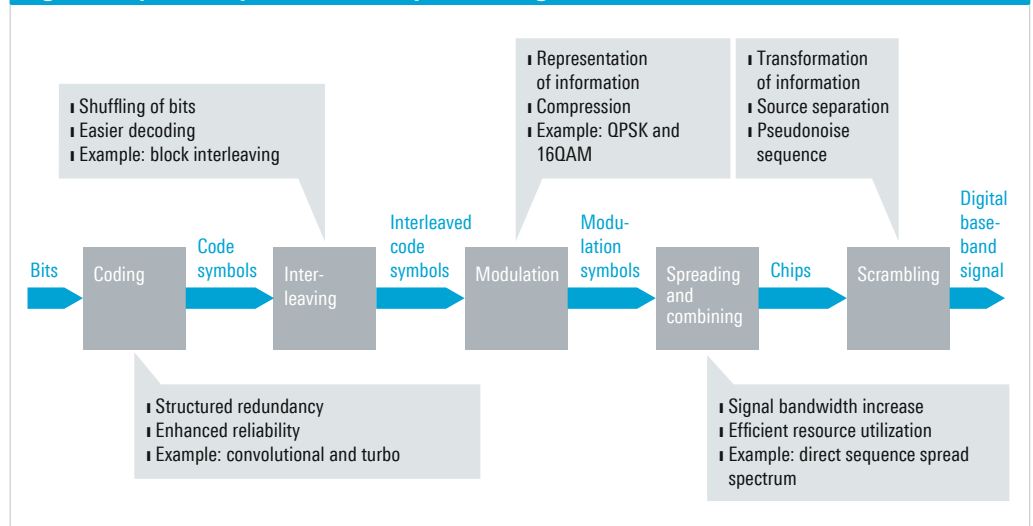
▪ Shuffling of bits
▪ Easier decoding
▪ Example: block interleaving

▪ Representation of information
▪ Compression
▪ Example: QPSK and 16QAM

▪ Transformation of information
▪ Source separation
▪ Pseudonoise sequence

Bits

Coding

Code symbols

Interleaving

Interleaved code symbols

Modulation

Modulation symbols

Spreading and combining

Chips

Scrambling

Digital baseband signal

▪ Structured redundancy
▪ Enhanced reliability
▪ Example: convolutional and turbo

▪ Signal bandwidth increase
▪ Efficient resource utilization
▪ Example: direct sequence spread spectrum